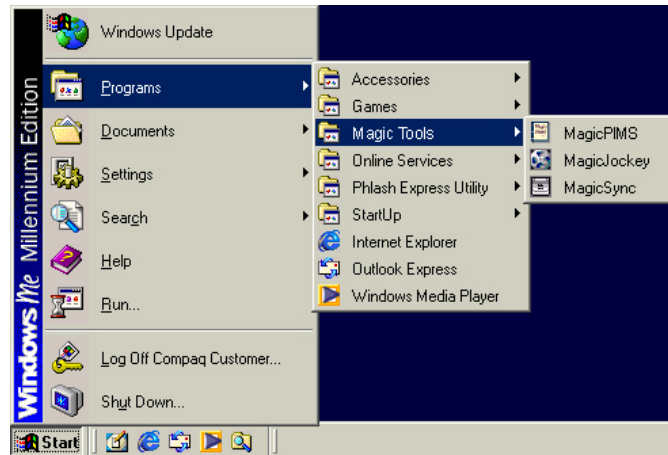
Windows Me Millennium Edition

Windows Update

Programs

Documents

Settings

Search

Help

Run...

Log Off Compaq Customer...

Shut Down...

Accessories

Games

Magic Tools

Online Services

Phlash Express Utility

StartUp

Internet Explorer

Outlook Express

Windows Media Player

MagicPIMS

MagicJockey

MagicSync

Start